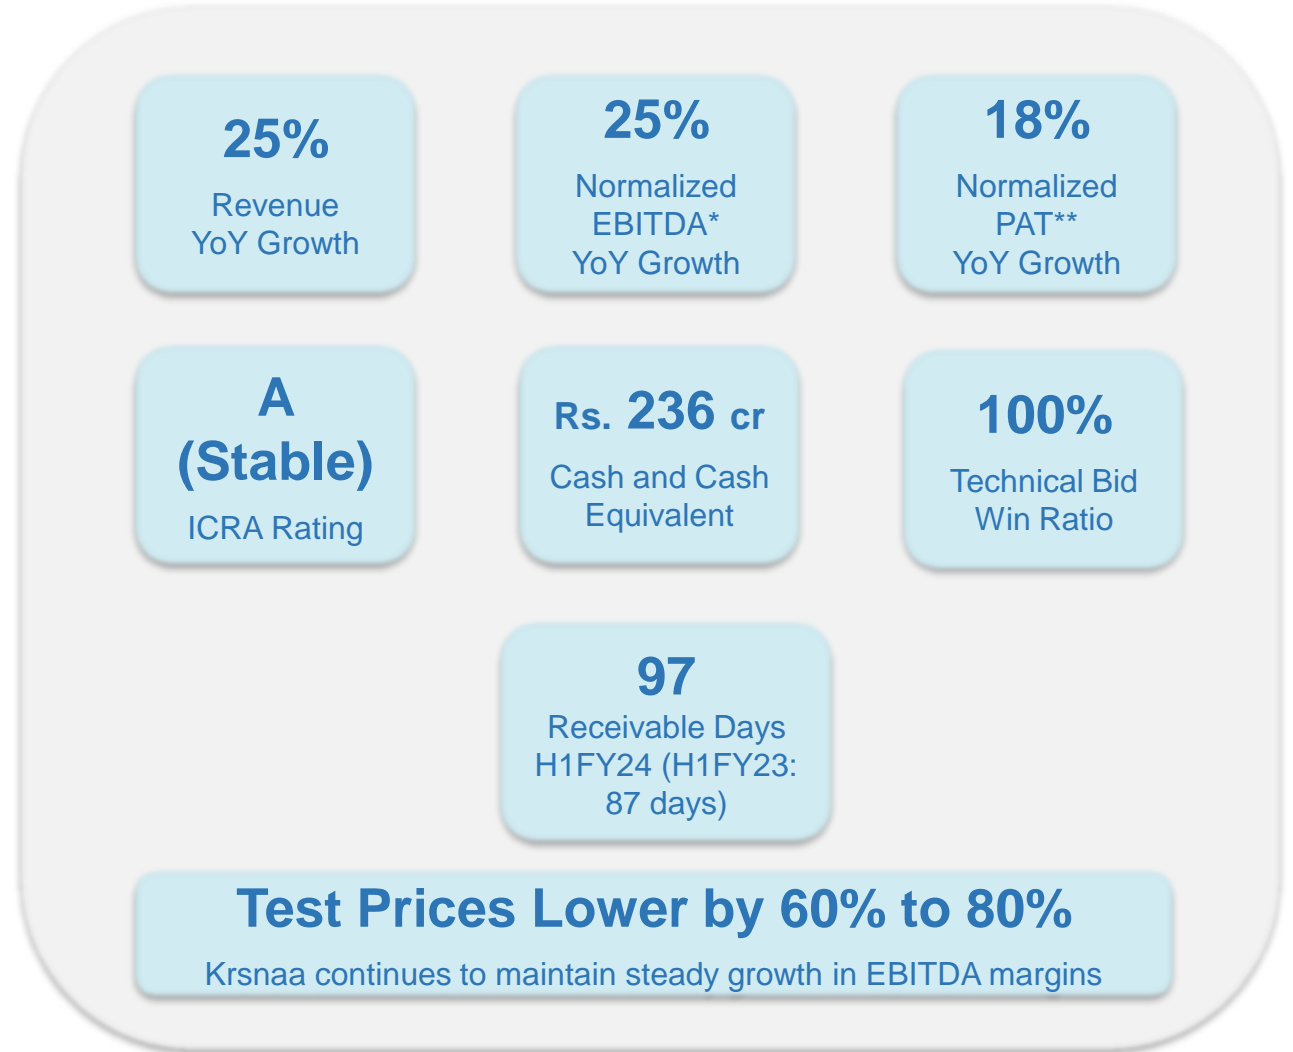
25%
Revenue YoY Growth

25%
Normalized EBITDA* YoY Growth

18%
Normalized PAT** YoY Growth

A (Stable)
ICRA Rating

Rs. 236 cr
Cash and Cash Equivalent

100%
Technical Bid Win Ratio

97
Receivable Days H1FY24 (H1FY23: 87 days)

Test Prices Lower by 60% to 80%
Krsnaa continues to maintain steady growth in EBITDA margins